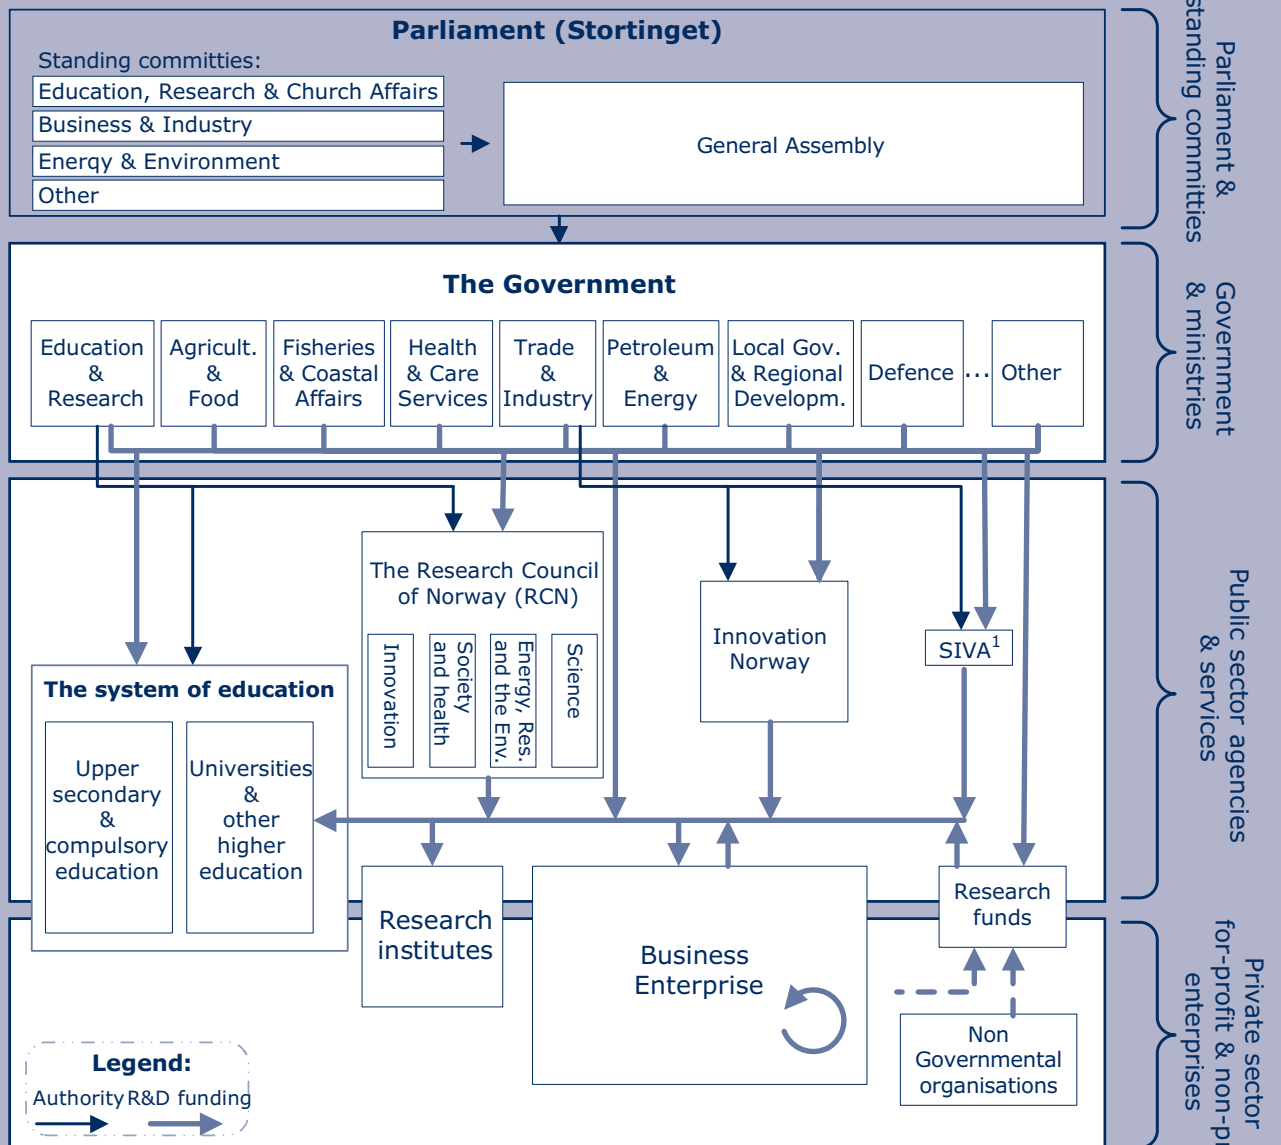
Parliament (Stortinget)

Standing committies:

Education, Research & Church Affairs

Business & Industry

Enerqy & Environment

Other

General Assembly

Parliament & standing committies

The Government

Education & Research

Agricult. & Food

Fisheries & Coastal Affairs

Health & Care Services

Trade & Industry

Petroleum & Energy

Local Gov. & Regional Developm.

Defence

...

Other

Government & ministries

The Research Council of Norway (RCN)

Innovation

Society and health

Energy, Res. and the Env.

Science

Innovation Norway

SIVA$^1$

The system of education

Upper secondary & compulsory education

Universities & other higher education

Public sector agencies & services

Research institutes

Business Enterprise

Research funds

Non Governmental organisations

Private sector for-profit & non-p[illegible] enterprises

Legend:

Authority

R&D funding